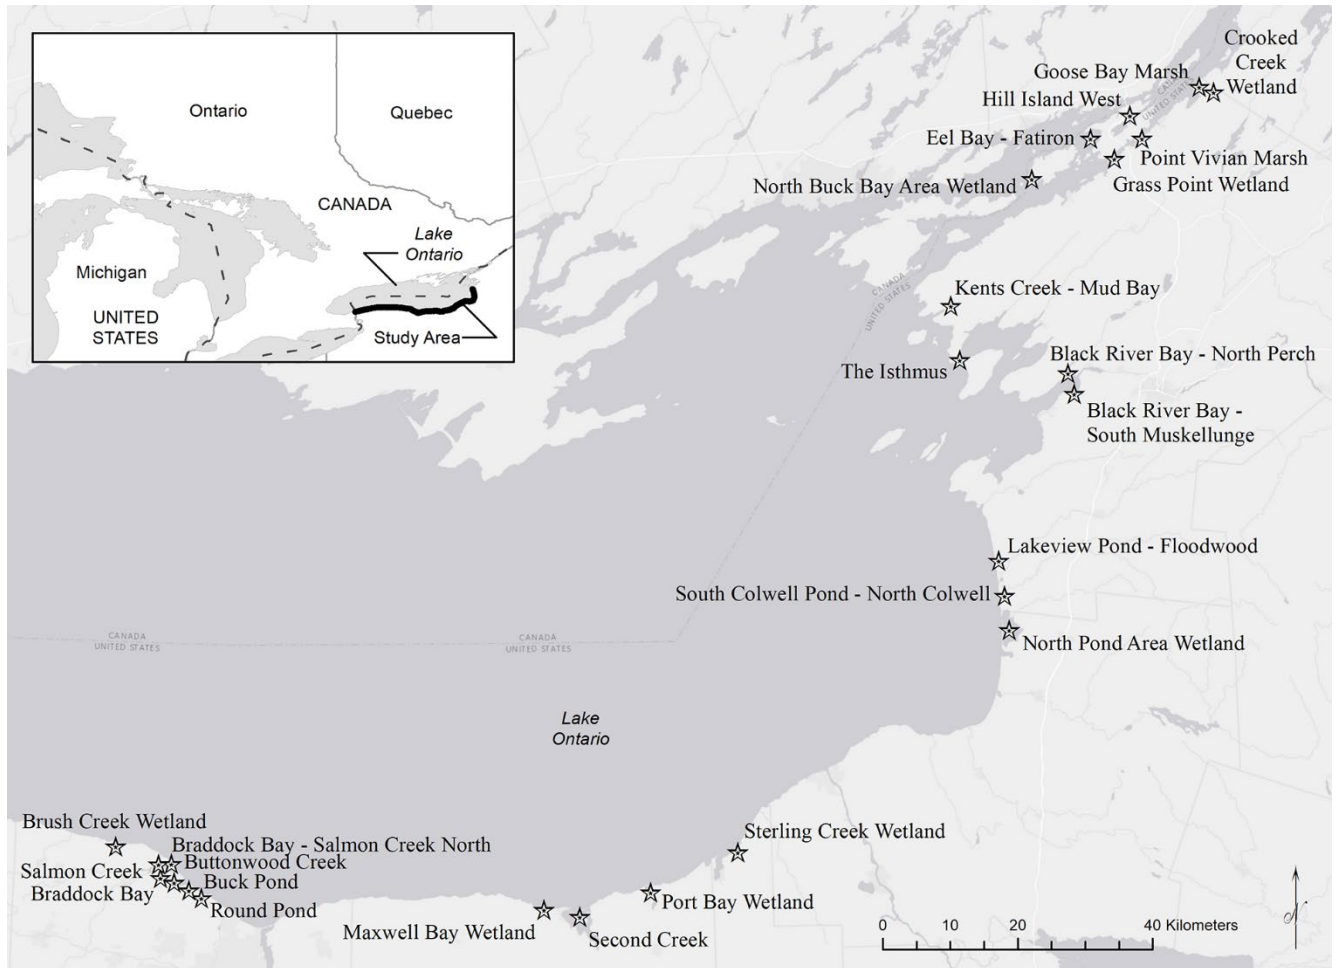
Ontario
Quebec
CANADA
Lake Ontario
Michigan
UNITED STATES
Study Area

Crooked Creek Wetland
Goose Bay Marsh
Hill Island West
Eel Bay - Fatiron
Point Vivian Marsh
Grass Point Wetland
North Buck Bay Area Wetland
CANADA
UNITED STATES
Kents Creek - Mud Bay
The Isthmus
Black River Bay - North Perch
Black River Bay - South Muskellunge
Lakeview Pond - Floodwood
South Colwell Pond - North Colwell
North Pond Area Wetland
CANADA
UNITED STATES
CANADA
UNITED STATES
Lake Ontario
Brush Creek Wetland
Braddock Bay - Salmon Creek North
Buttonwood Creek
Salmon Creek
Braddock Bay
Buck Pond
Round Pond
Maxwell Bay Wetland
Second Creek
Port Bay Wetland
Sterling Creek Wetland
0 10 20 40 Kilometers